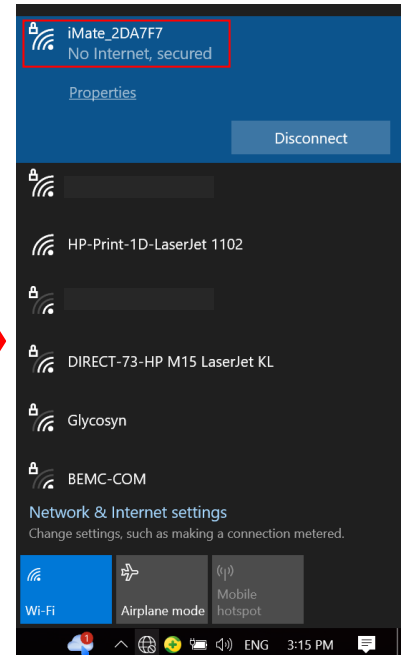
iMate_2DA7F7
No Internet, secured

Properties

Disconnect

HP-Print-1D-LaserJet 1102

DIRECT-73-HP M15 LaserJet KL

Glycosyn

BEMC-COM

Network & Internet settings
Change settings, such as making a connection metered.

Wi-Fi

Airplane mode

Mobile hotspot

1

ENG 3:15 PM